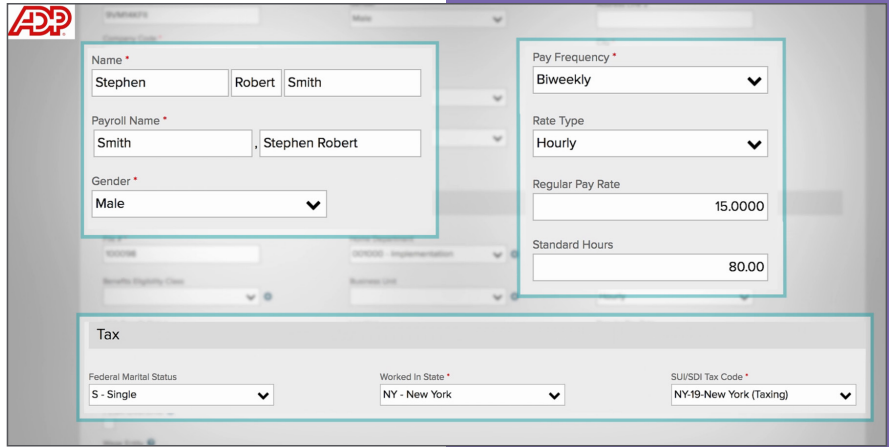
ADP

Name *
Stephen
Robert
Smith

Payroll Name *
Smith
,
Stephen Robert

Gender *
Male

Pay Frequency *
Biweekly

Rate Type
Hourly

Regular Pay Rate
15.0000

Standard Hours
80.00

Tax

Federal Marital Status
S - Single

Worked In State *
NY - New York

SUI/SDI Tax Code *
NY-19-New York (Taxing)